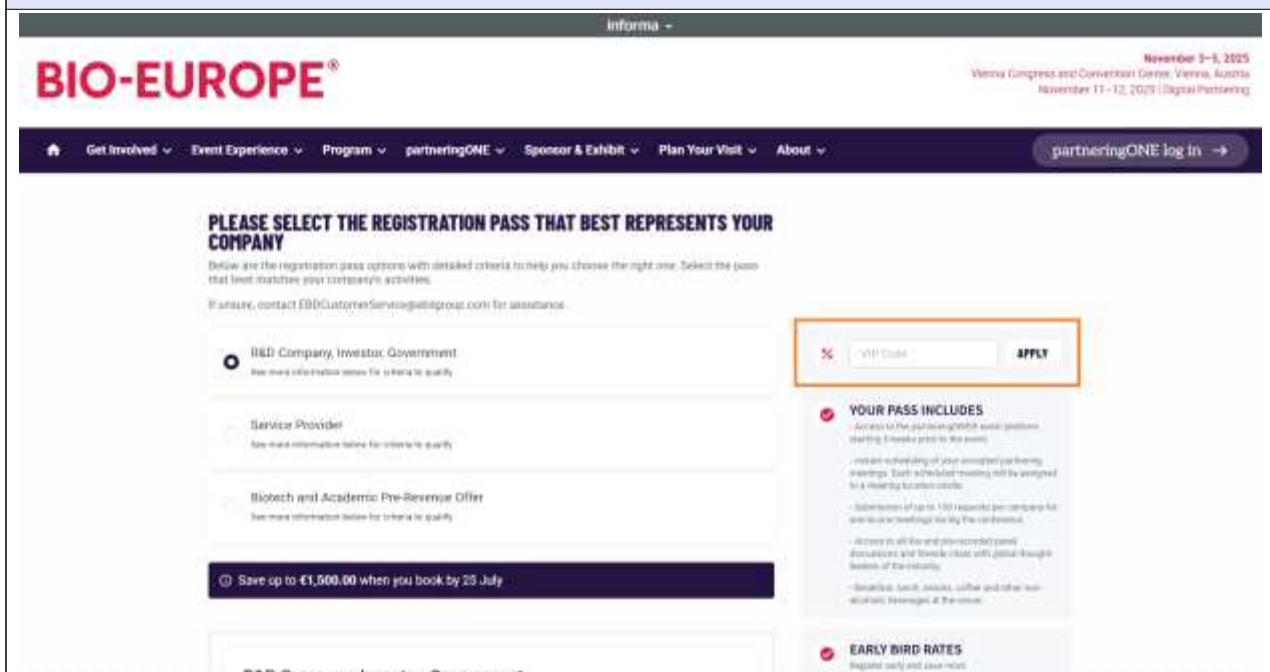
informa

BIO-EUROPE®

November 3–5, 2025
Vienna Congress and Convention Center, Vienna, Austria
November 11–12, 2025 | Digital Partnering

Get Involved | Event Experience | Program | partneringONE | Sponsor & Exhibit | Plan Your Visit | About

partneringONE log in →

PLEASE SELECT THE REGISTRATION PASS THAT BEST REPRESENTS YOUR COMPANY

Below are the registration pass options with detailed criteria to help you choose the right one. Select the pass that best matches your company's activities.

If unsure, contact EBDCustomerService@ebdgroup.com for assistance.

R&D Company, Investor, Government
See more information below for criteria to qualify

Service Provider
See more information below for criteria to qualify

Biotech and Academic Pre-Revenue Offer
See more information below for criteria to qualify

Save up to €1,500.00 when you book by 25 July

% VIP Code APPLY

YOUR PASS INCLUDES
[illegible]

EARLY BIRD RATES
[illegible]

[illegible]